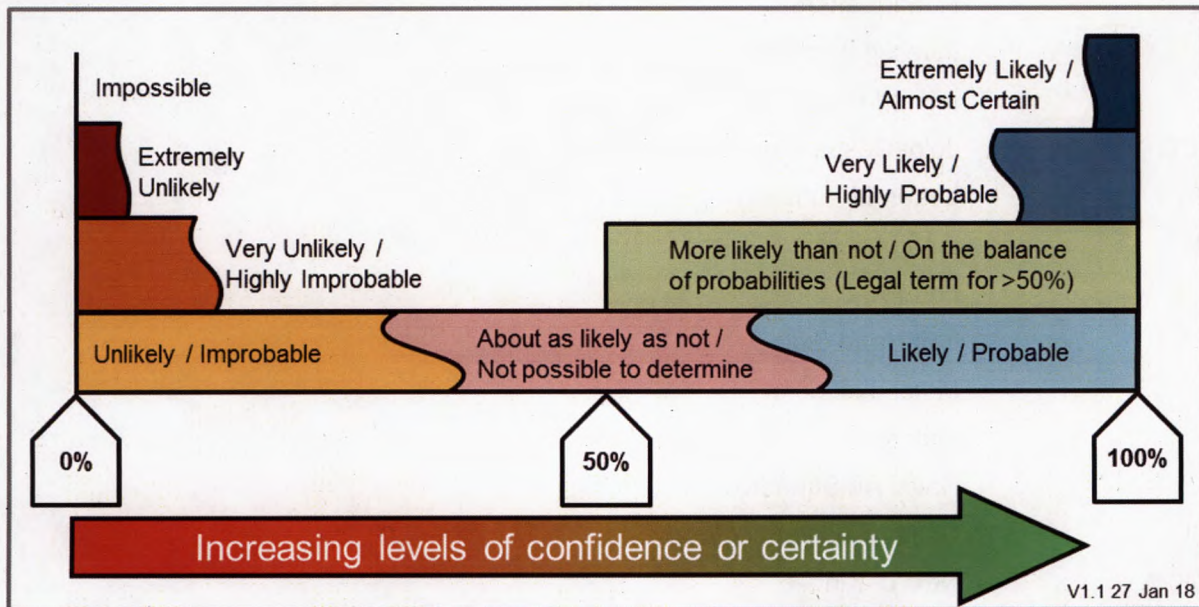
Impossible

Extremely Unlikely

Very Unlikely / Highly Improbable

Extremely Likely / Almost Certain

Very Likely / Highly Probable

More likely than not / On the balance of probabilities (Legal term for >50%)

Unlikely / Improbable

About as likely as not / Not possible to determine

Likely / Probable

0%

50%

100%

Increasing levels of confidence or certainty

V1.1 27 Jan 18